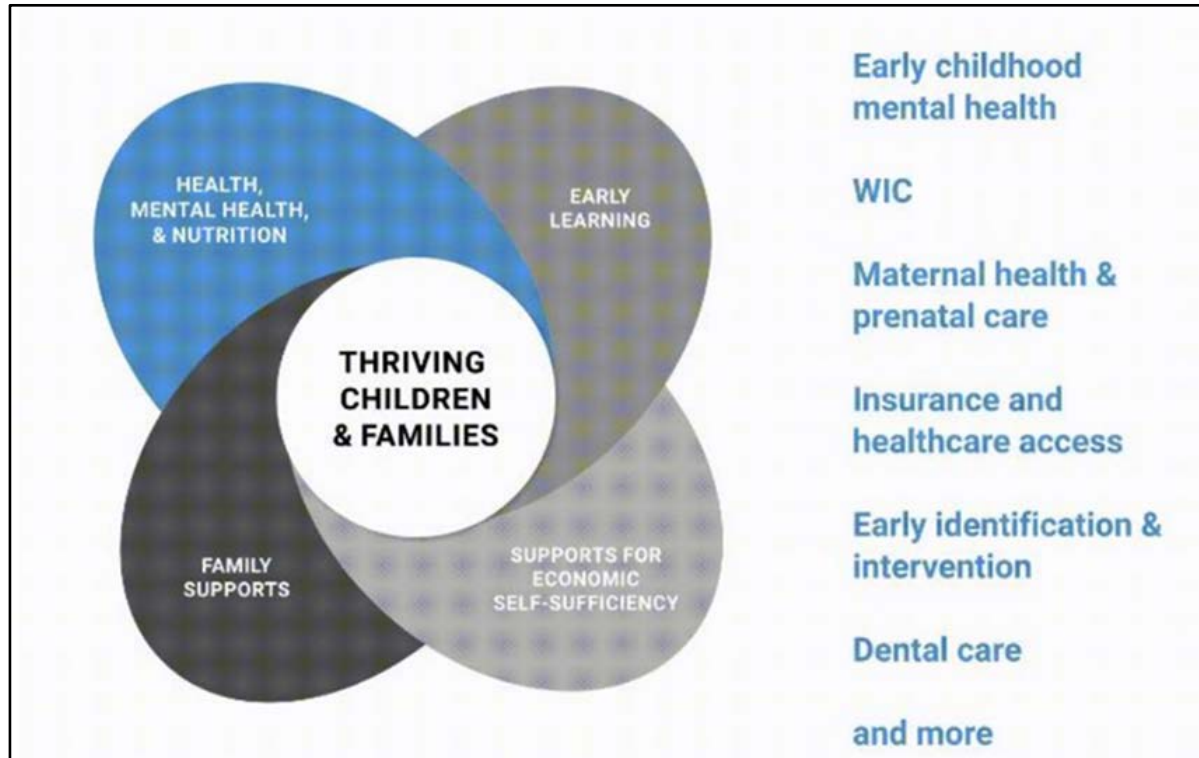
HEALTH, MENTAL HEALTH, & NUTRITION

EARLY LEARNING

THRIVING CHILDREN & FAMILIES

FAMILY SUPPORTS

SUPPORTS FOR ECONOMIC SELF-SUFFICIENCY

Early childhood mental health

WIC

Maternal health & prenatal care

Insurance and healthcare access

Early identification & intervention

Dental care

and more